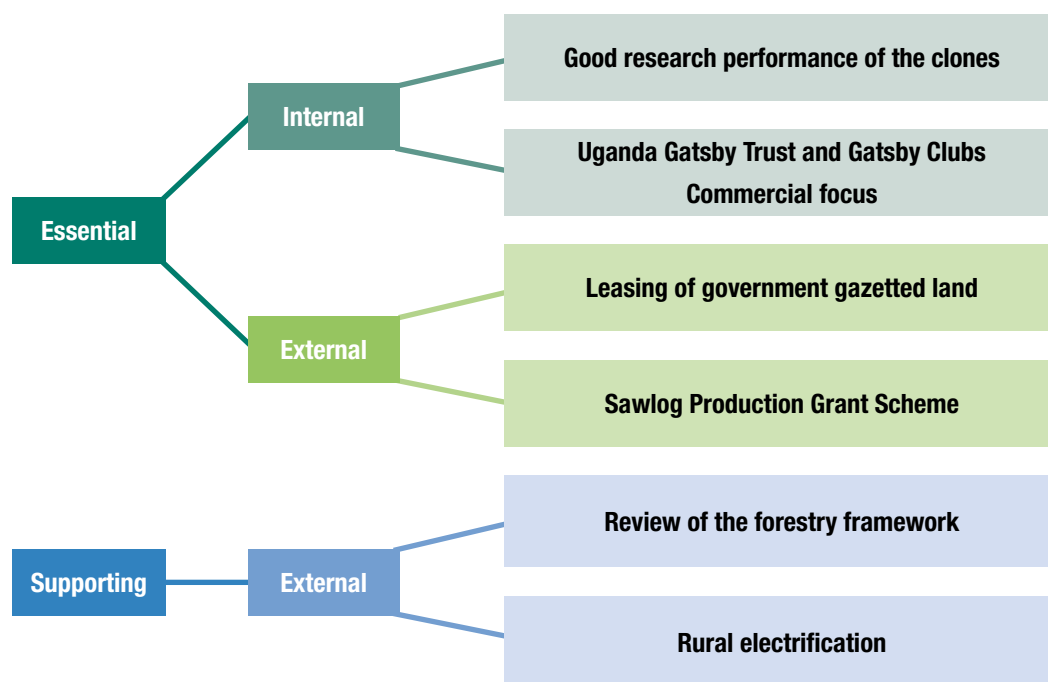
Essential

Internal

Good research performance of the clones

Uganda Gatsby Trust and Gatsby Clubs
Commercial focus

External

Leasing of government gazetted land

Sawlog Production Grant Scheme

Supporting

External

Review of the forestry framework

Rural electrification